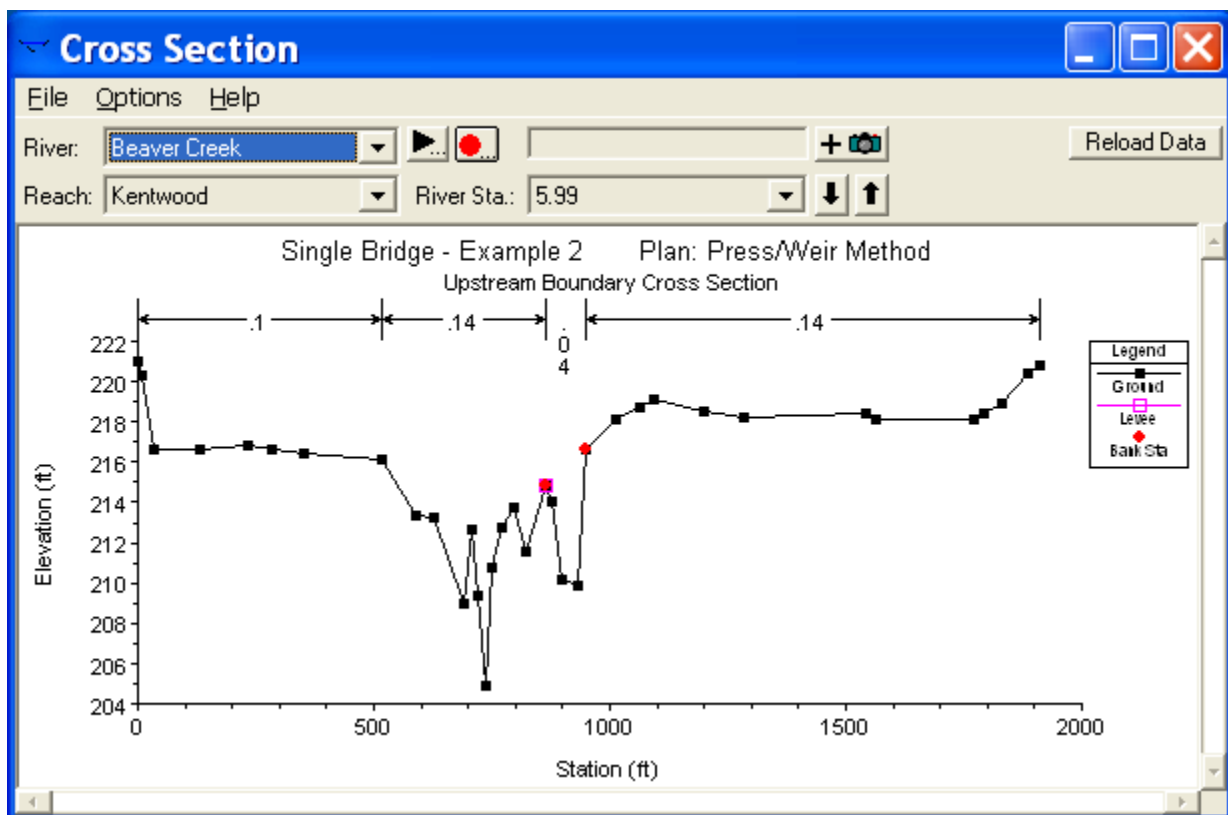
Cross Section

File Options Help

River: Beaver Creek

Reload Data

Reach: Kentwood

River Sta.: 5.99

Single Bridge - Example 2 Plan: Press/Weir Method

Upstream Boundary Cross Section

.1

.14

.04

.14

Legend

Ground

Levee

Bank Sta

Elevation (ft)

222
220
218
216
214
212
210
208
206
204

0 500 1000 1500 2000

Station (ft)